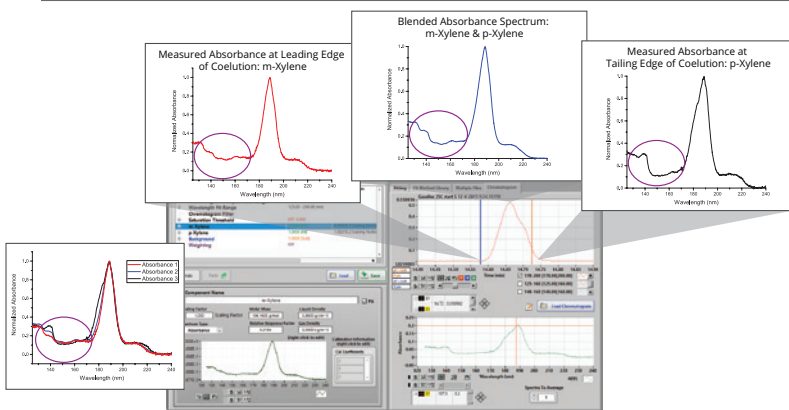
Measured Absorbance at Leading Edge of Coelution: m-Xylene

Normalized Absorbance

1,2
1
0,8
0,6
0,4
0,2
0

140 160 180 200 220 240

Wavelength (nm)

Blended Absorbance Spectrum: m-Xylene & p-Xylene

Normalized Absorbance

1,2
1
0,8
0,6
0,4
0,2
0

140 160 180 200 220 240

Wavelength (nm)

Measured Absorbance at Tailing Edge of Coelution: p-Xylene

Normalized Absorbance

1,2
1
0,8
0,6
0,4
0,2
0

140 160 180 200 220 240

Wavelength (nm)

Normalized Absorbance

1,2
1
0,8
0,6
0,4
0,2
0

Absorbance 1
Absorbance 2
Absorbance 3

140 160 180 200 220 240

Wavelength (nm)

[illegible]